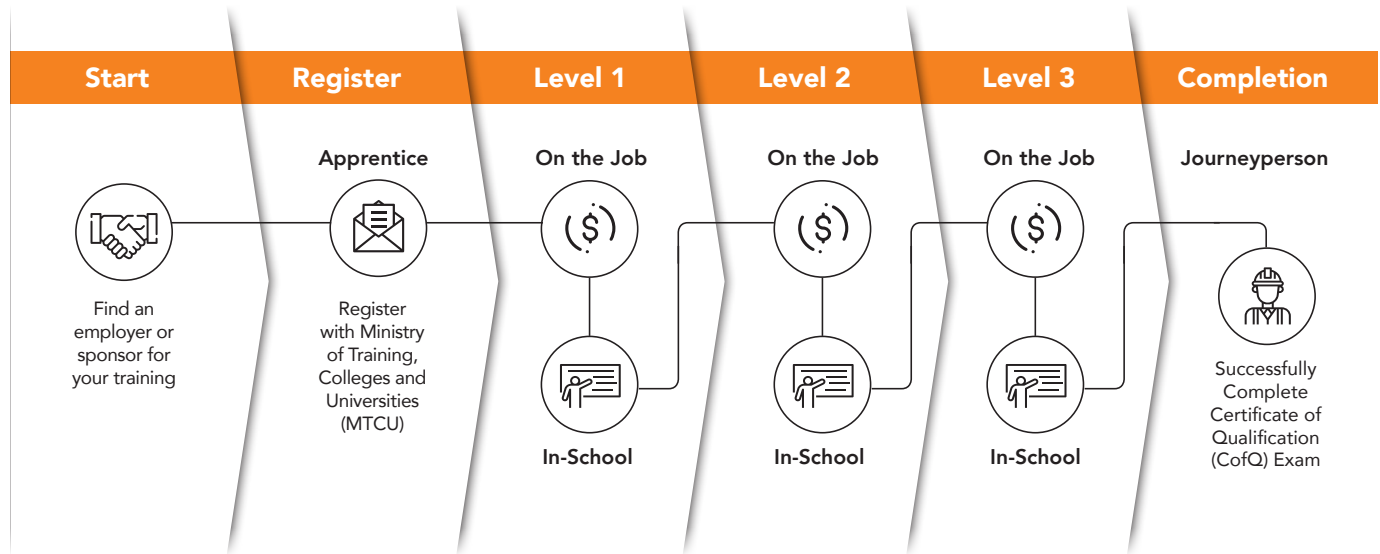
Start

Find an employer or sponsor for your training

Register

Apprentice

Register with Ministry of Training, Colleges and Universities (MTCU)

Level 1

On the Job

In-School

Level 2

On the Job

In-School

Level 3

On the Job

In-School

Completion

Journeyperson

Successfully Complete Certificate of Qualification (CofQ) Exam